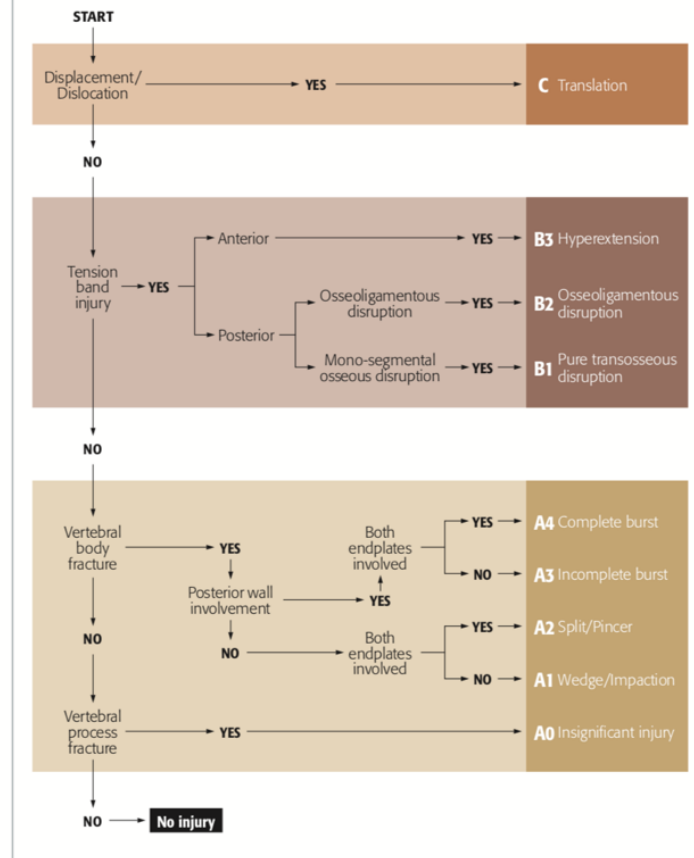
START

Displacement/ Dislocation

YES

C Translation

NO

Tension band injury

YES

Anterior

YES

B3 Hyperextension

Posterior

Osseoligamentous disruption

YES

B2 Osseoligamentous disruption

Mono-segmental osseous disruption

YES

B1 Pure transosseous disruption

NO

Vertebral body fracture

YES

Posterior wall involvement

YES

Both endplates involved

YES

A4 Complete burst

NO

A3 Incomplete burst

NO

NO

Both endplates involved

YES

A2 Split/Pincer

NO

A1 Wedge/Impaction

Vertebral process fracture

YES

A0 Insignificant injury

NO

No injury